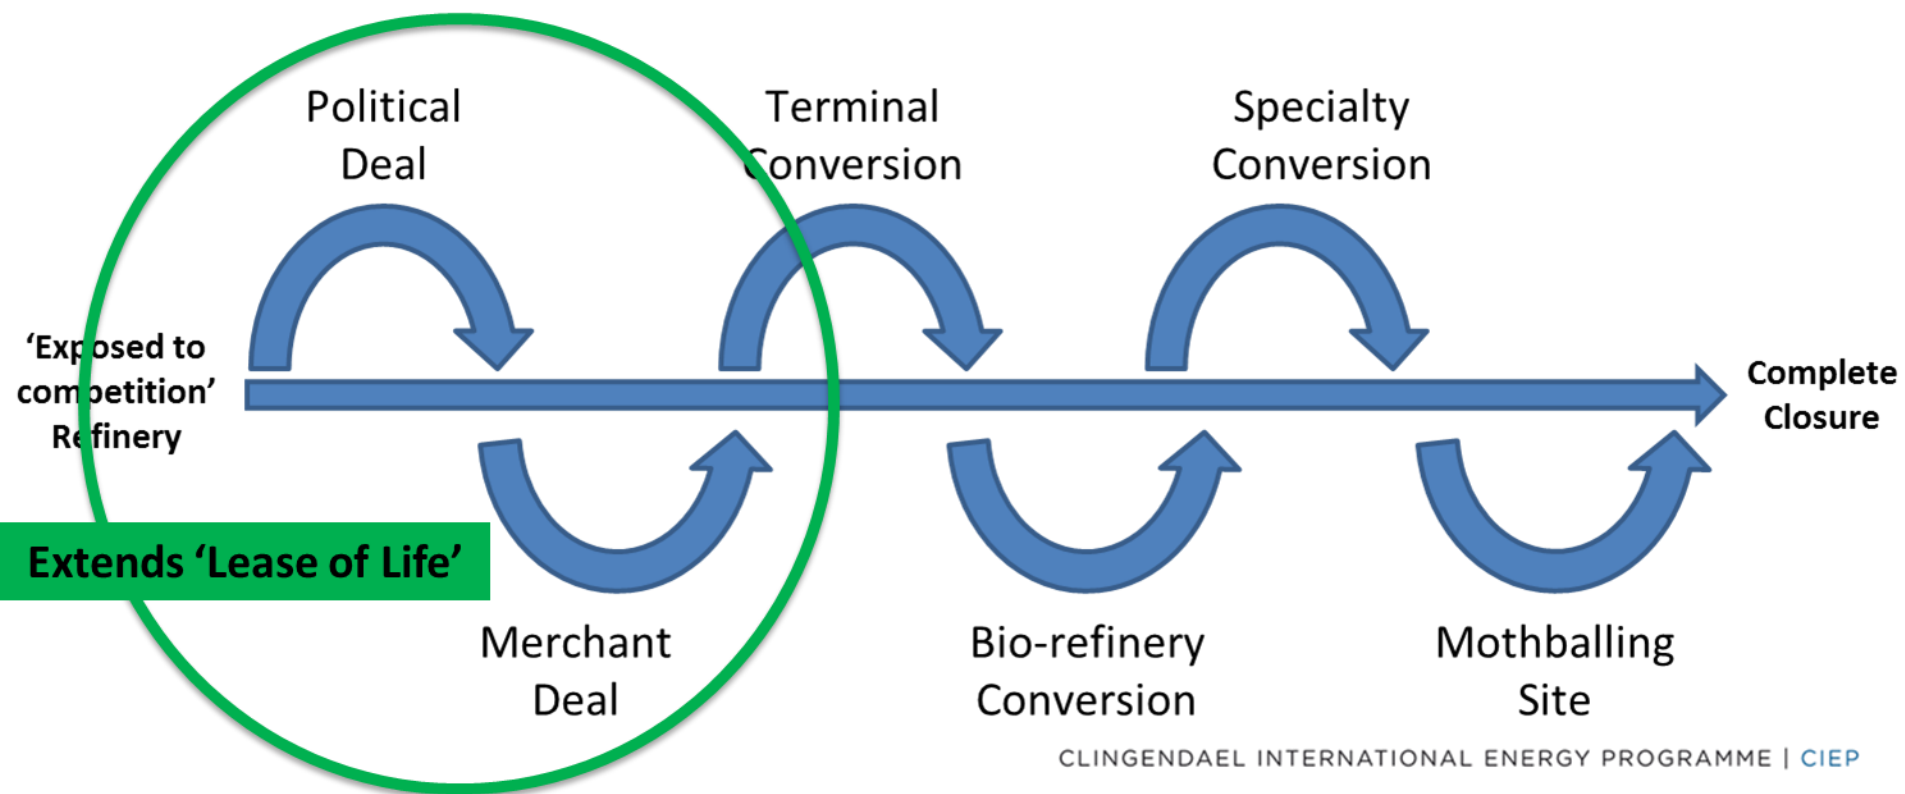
Political Deal

Terminal Conversion

Specialty Conversion

'Exposed to competition' Refinery

Complete Closure

Extends 'Lease of Life'

Merchant Deal

Bio-refinery Conversion

Mothballing Site

CLINGENDAEL INTERNATIONAL ENERGY PROGRAMME | CIEP